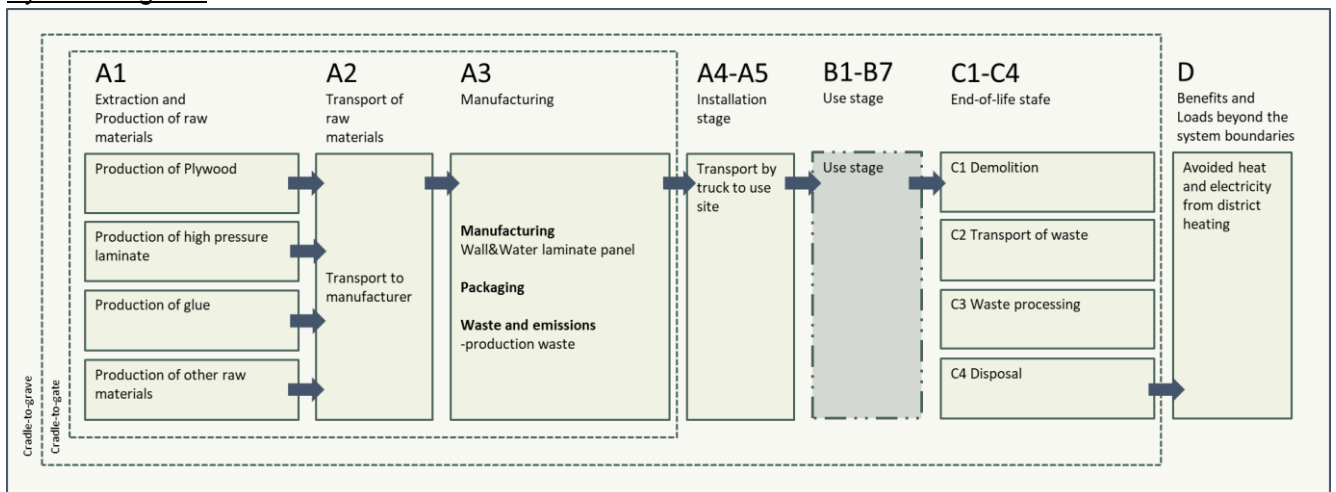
A1
Extraction and Production of raw materials

Production of Plywood

Production of high pressure laminate

Production of glue

Production of other raw materials

A2
Transport of raw materials

Transport to manufacturer

A3
Manufacturing

**Manufacturing**
Wall&Water laminate panel

**Packaging**

**Waste and emissions**
-production waste

A4-A5
Installation stage

Transport by truck to use site

B1-B7
Use stage

Use stage

C1-C4
End-of-life stafe

C1 Demolition

C2 Transport of waste

C3 Waste processing

C4 Disposal

D
Benefits and Loads beyond the system boundaries

Avoided heat and electricity from district heating

Cradle-to-grave

Cradle-to-gate